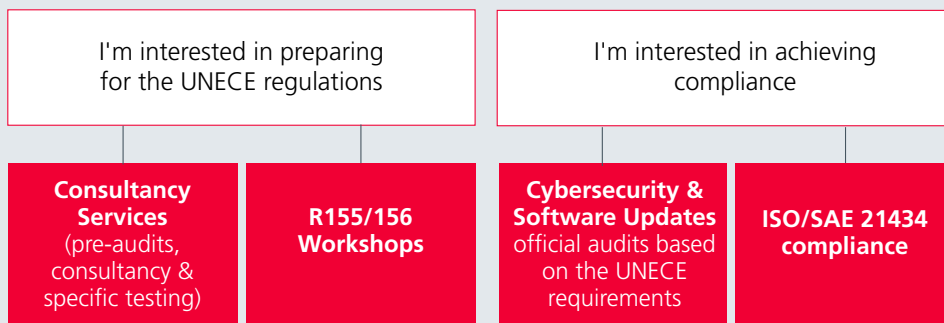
I'm interested in preparing for the UNECE regulations

I'm interested in achieving compliance

Consultancy Services (pre-audits, consultancy & specific testing)

R155/156 Workshops

Cybersecurity & Software Updates official audits based on the UNECE requirements

ISO/SAE 21434 compliance